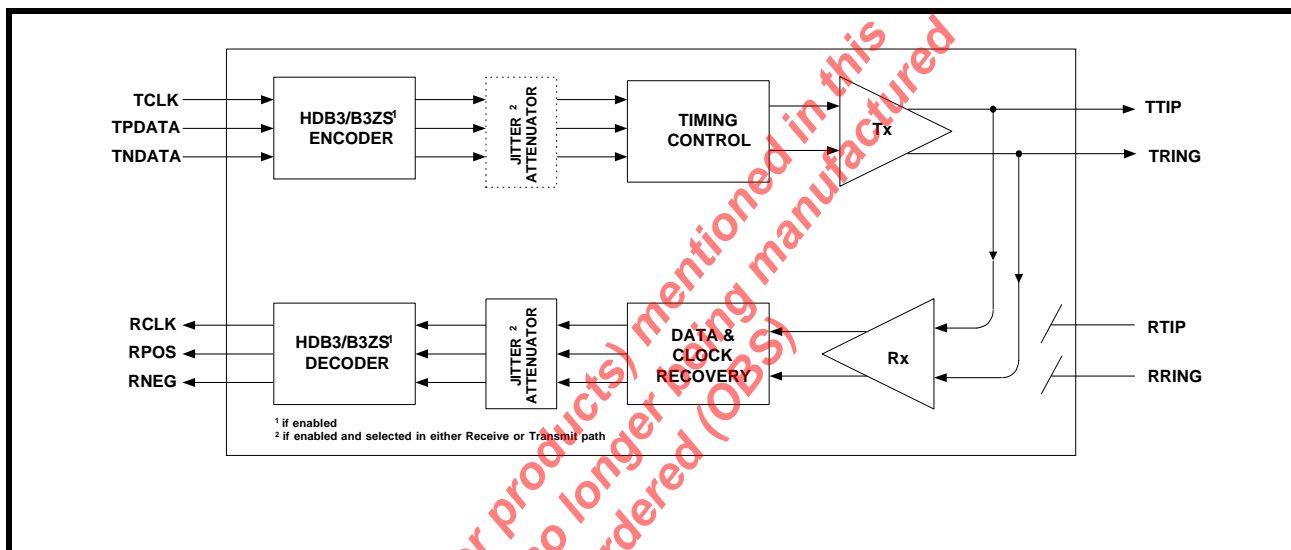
TCLK
TPDATA
TNDATA

HDB3/B3ZS$^1$ ENCODER

JITTER $^2$ ATTENUATOR

TIMING CONTROL

Tx

TTIP
TRING

RCLK
RPOS
RNEG

HDB3/B3ZS$^1$ DECODER

JITTER $^2$ ATTENUATOR

DATA & CLOCK RECOVERY

Rx

RTIP
RRING

$^1$ if enabled
$^2$ if enabled and selected in either Receive or Transmit path

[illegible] products) mentioned in this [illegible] longer being manufactured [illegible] ordered (OBS)